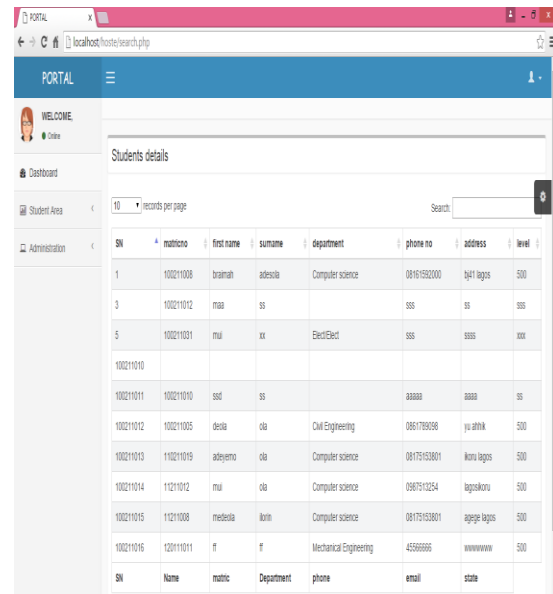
PORTAL

localhost/hoste/search.php

PORTAL

WELCOME,
Online

Dashboard

Student Area

Administration

Students details

10 records per page

Search:

| SN | matricno | first name | surname | department | phone no | address | level |
|---|---|---|---|---|---|---|---|
| 1 | 100211008 | braimah | adesola | Computer science | 08161592000 | bj41 lagos | 500 |
| 3 | 100211012 | maa | ss | | sss | ss | sss |
| 5 | 100211031 | mui | xx | Elect/Elect | sss | ssss | xxx |
| 100211010 | | | | | | | |
| 100211011 | 100211010 | ssd | ss | | aaaaa | aaaa | ss |
| 100211012 | 100211005 | desla | ola | Civil Engineering | 0861789098 | yu ahhk | 500 |
| 100211013 | 110211019 | adeyemo | ola | Computer science | 08175153801 | ikoru lagos | 500 |
| 100211014 | 11211012 | mui | ola | Computer science | 0987513254 | lagosikoru | 500 |
| 100211015 | 11211008 | medesla | ilorin | Computer science | 08175153801 | agege lagos | 500 |
| 100211016 | 120111011 | ff | ff | Mechanical Engineering | 45566666 | wwwwww | 500 |
| SN | Name | matric | Department | phone | email | state | |